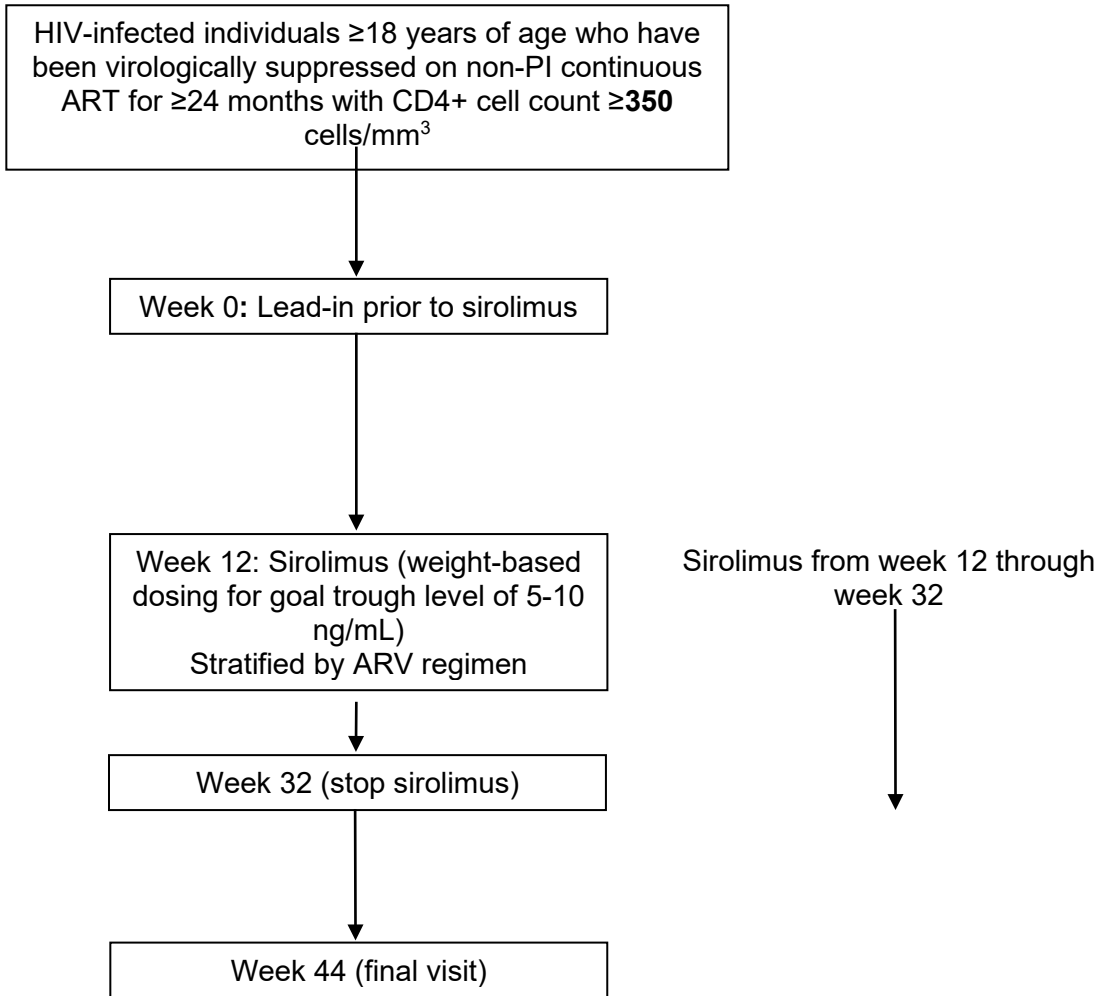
HIV-infected individuals ≥18 years of age who have been virologically suppressed on non-PI continuous ART for ≥24 months with CD4+ cell count ≥**350** cells/mm$^3$

Week 0: Lead-in prior to sirolimus

Week 12: Sirolimus (weight-based dosing for goal trough level of 5-10 ng/mL)
Stratified by ARV regimen

Sirolimus from week 12 through week 32

Week 32 (stop sirolimus)

Week 44 (final visit)